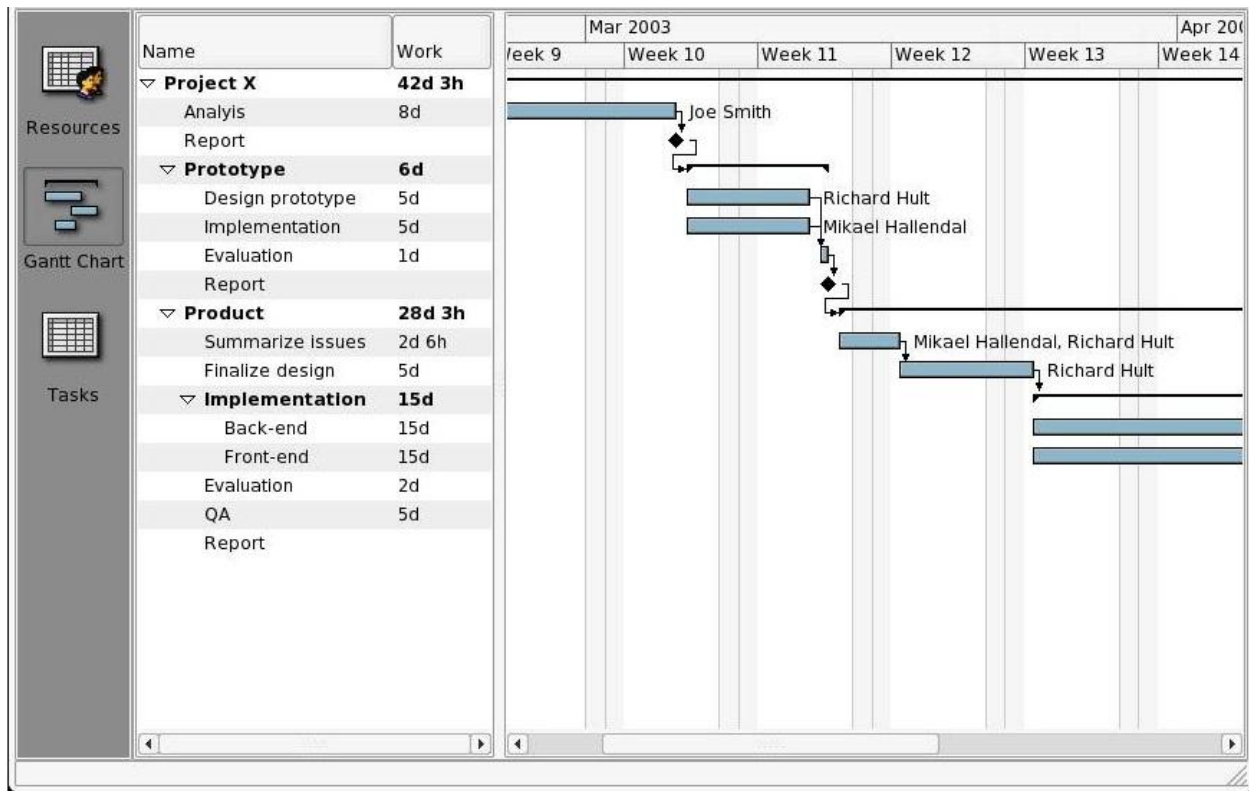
Resources

Gantt Chart

Tasks

| Name | Work |
|---|---|
| ▽ Project X | 42d 3h |
| Analyis | 8d |
| Report | |
| ▽ Prototype | 6d |
| Design prototype | 5d |
| Implementation | 5d |
| Evaluation | 1d |
| Report | |
| ▽ Product | 28d 3h |
| Summarize issues | 2d 6h |
| Finalize design | 5d |
| ▽ Implementation | 15d |
| Back-end | 15d |
| Front-end | 15d |
| Evaluation | 2d |
| QA | 5d |
| Report | |

Mar 2003

Apr 20(

/eek 9 Week 10 Week 11 Week 12 Week 13 Week 14

Joe Smith

Richard Hult

Mikael Hallendal

Mikael Hallendal, Richard Hult

Richard Hult